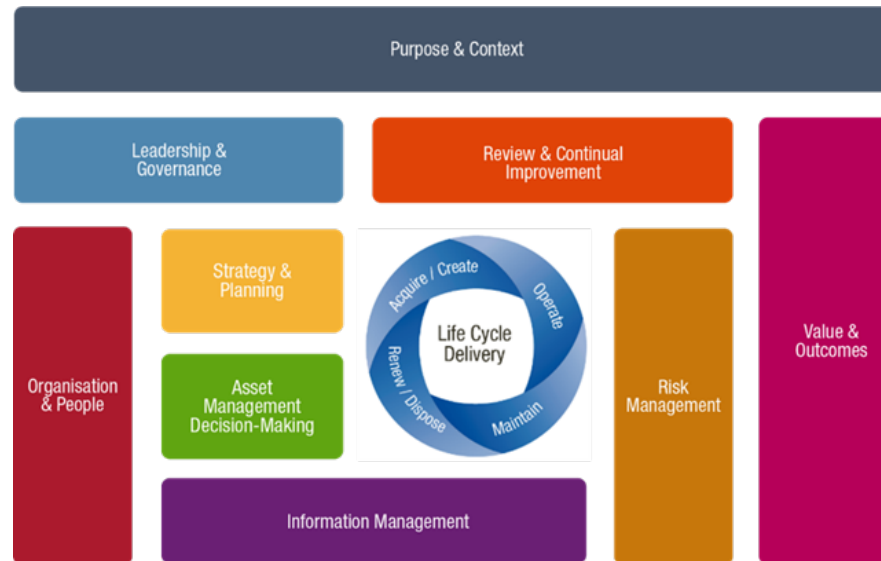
Purpose & Context

Leadership & Governance

Review & Continual Improvement

Value & Outcomes

Organisation & People

Strategy & Planning

Acquire / Create

Operate

Life Cycle Delivery

Renew / Dispose

Maintain

Asset Management Decision-Making

Risk Management

Information Management